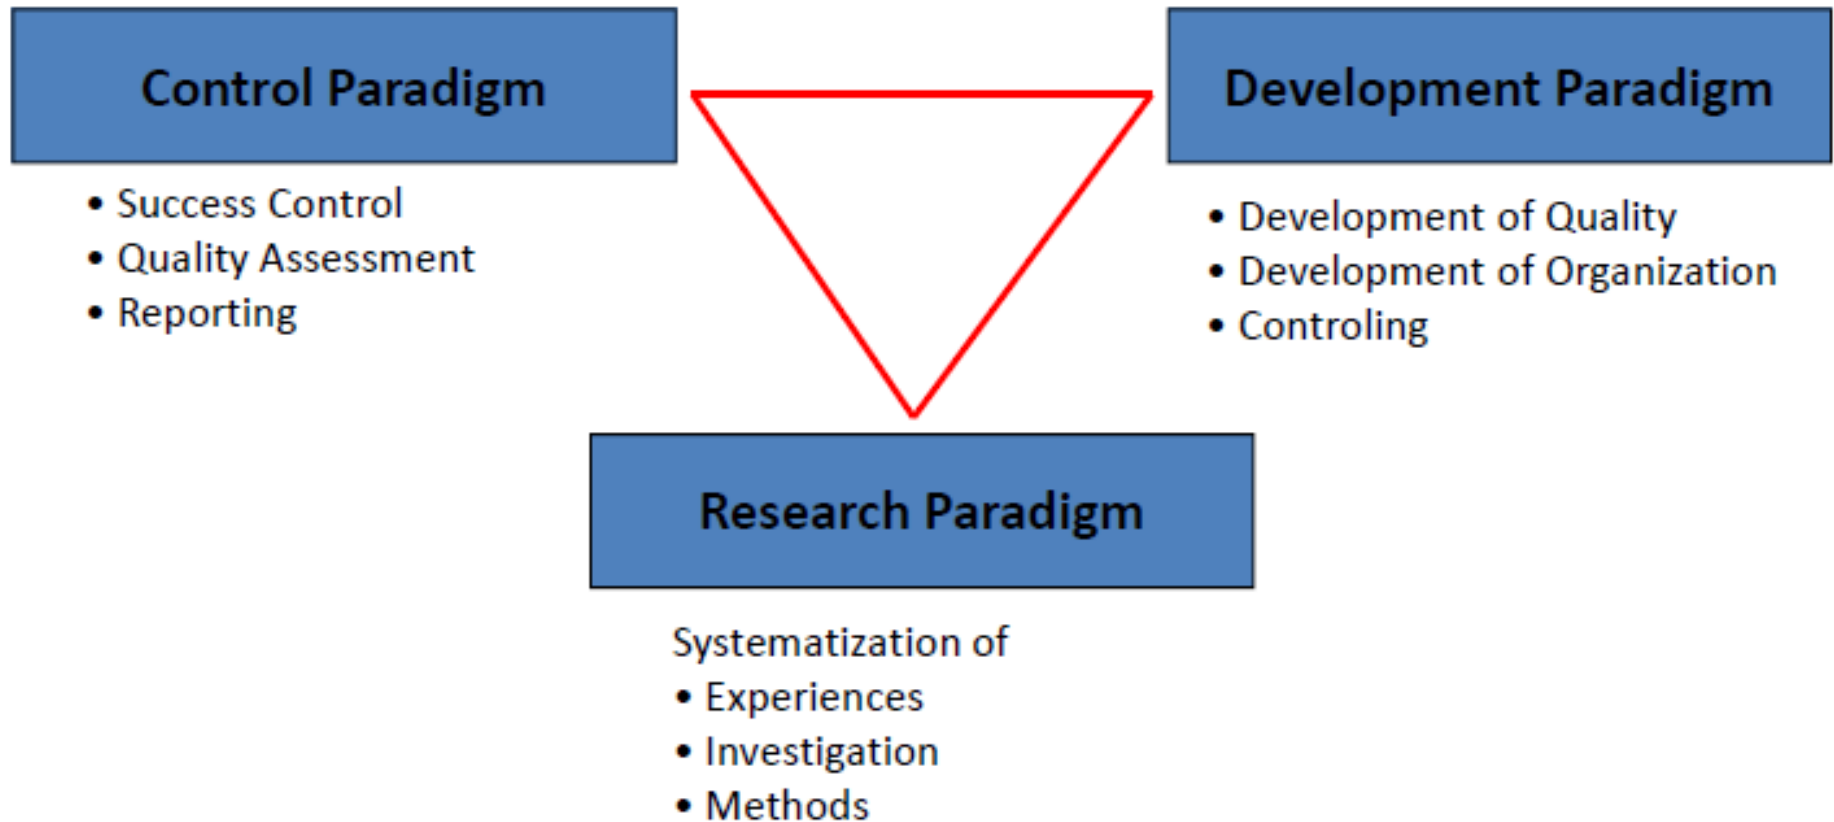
Control Paradigm

• Success Control
• Quality Assessment
• Reporting

Development Paradigm

• Development of Quality
• Development of Organization
• Controling

Research Paradigm

Systematization of
• Experiences
• Investigation
• Methods